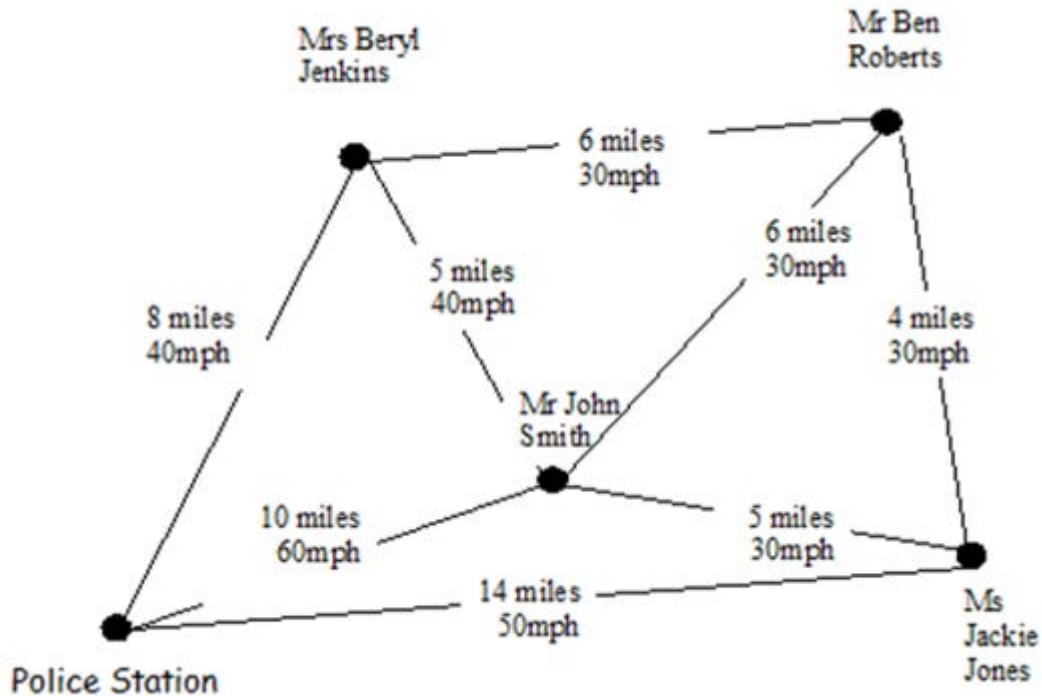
Mrs Beryl Jenkins

Mr Ben Roberts

6 miles
30mph

6 miles
30mph

5 miles
40mph

8 miles
40mph

4 miles
30mph

Mr John Smith

10 miles
60mph

5 miles
30mph

14 miles
50mph

Ms Jackie Jones

Police Station